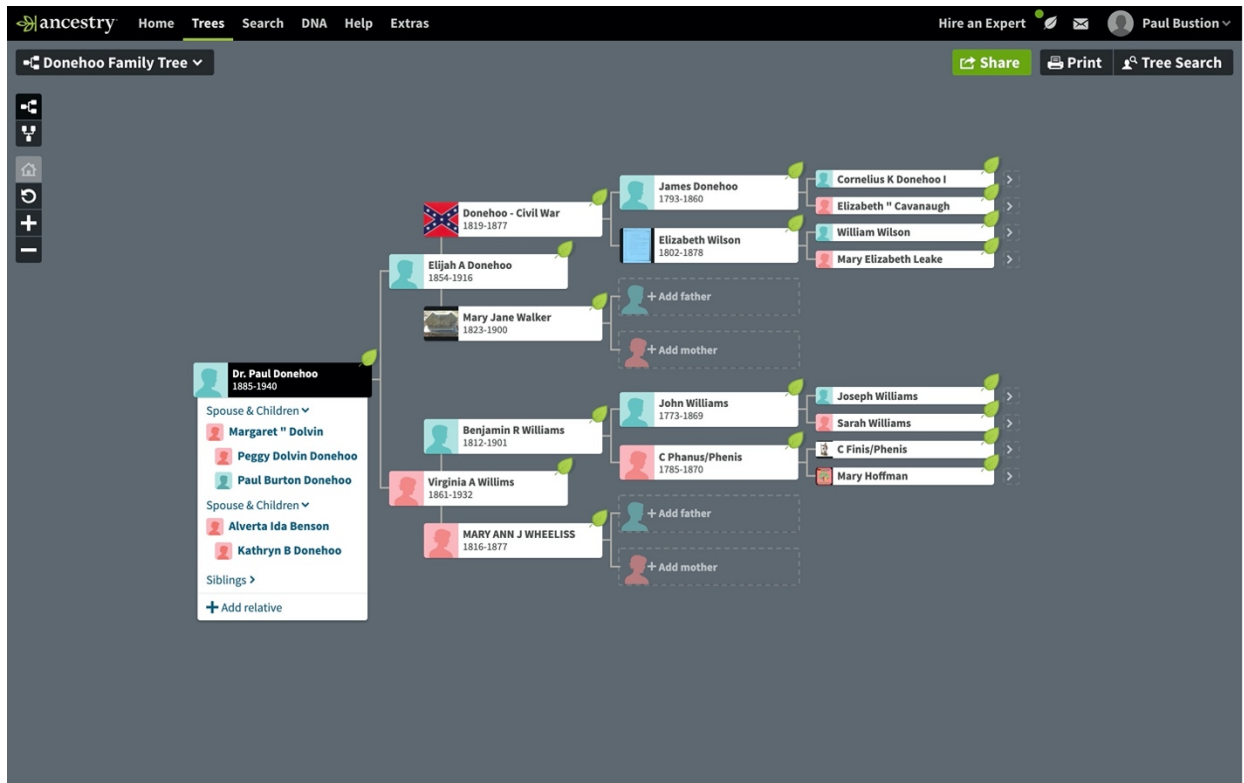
ancestry Home Trees Search DNA Help Extras

Hire an Expert Paul Bustion

Donehoo Family Tree

Share Print Tree Search

Dr. Paul Donehoo
1885-1940

Spouse & Children
Margaret " Dolvin
Peggy Dolvin Donehoo
Paul Burton Donehoo
Spouse & Children
Alverta Ida Benson
Kathryn B Donehoo

Siblings

Add relative

Elijah A Donehoo
1854-1916

Donehoo - Civil War
1819-1877

Mary Jane Walker
1823-1900

James Donehoo
1793-1860

Elizabeth Wilson
1802-1878

Add father

Add mother

Cornelius K Donehoo I

Elizabeth " Cavanaugh

William Wilson

Mary Elizabeth Leake

Virginia A Willims
1861-1932

Benjamin R Williams
1812-1901

MARY ANN J WHEELISS
1816-1877

John Williams
1773-1869

C Phanus/Phenis
1785-1870

Add father

Add mother

Joseph Williams

Sarah Williams

C Finis/Phenis

Mary Hoffman